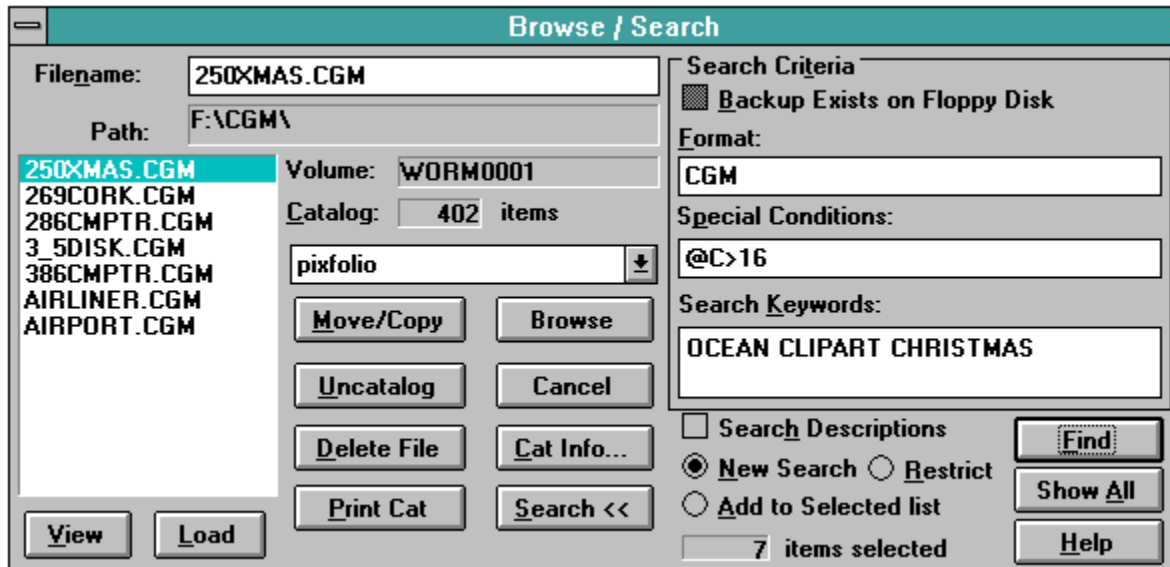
Browse / Search

Filename: 250XMAS.CGM

Path: F:\CGM\

250XMAS.CGM
269CORK.CGM
286CMPTR.CGM
3_5DISK.CGM
386CMPTR.CGM
AIRLINER.CGM
AIRPORT.CGM

Volume: WORM0001

Catalog: 402 items

pixfolio

Move/Copy

Browse

Uncatalog

Cancel

Delete File

Cat Info...

Print Cat

Search <<

View

Load

Search Criteria

Backup Exists on Floppy Disk

Format:

CGM

Special Conditions:

@C>16

Search Keywords:

OCEAN CLIPART CHRISTMAS

Search Descriptions

New Search

Restrict

Add to Selected list

7 items selected

Find

Show All

Help